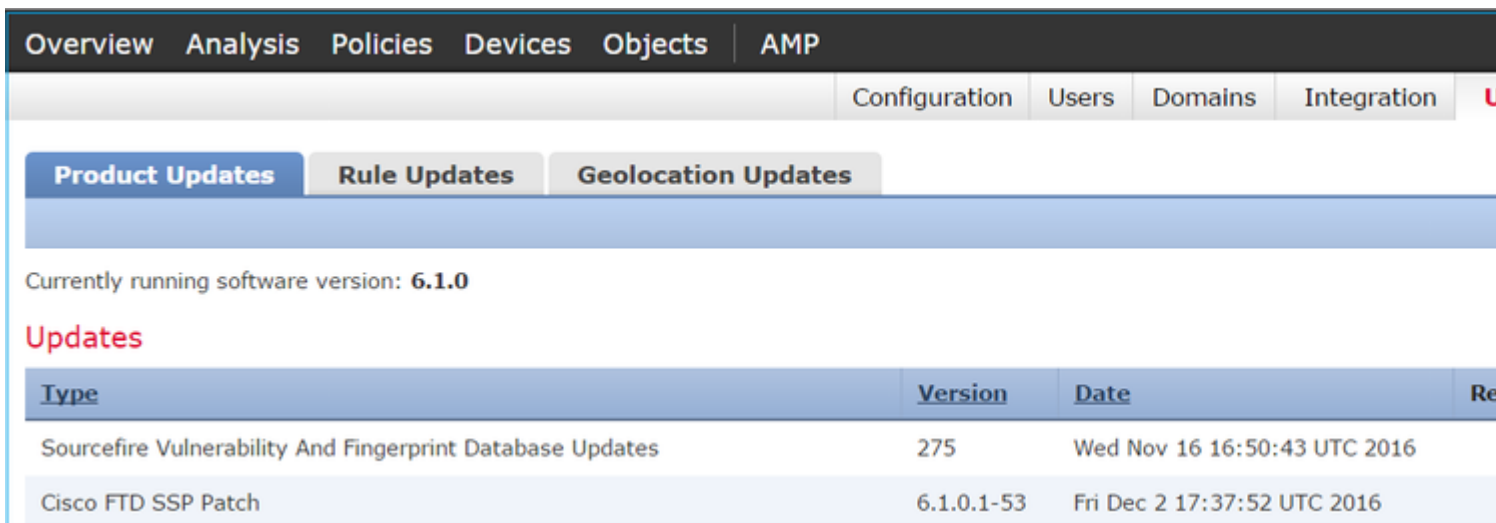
Overview Analysis Policies Devices Objects AMP

Configuration Users Domains Integration U

Product Updates Rule Updates Geolocation Updates

Currently running software version: **6.1.0**

Updates

| Type | Version | Date | Re |
|---|---|---|---|
| Sourcefire Vulnerability And Fingerprint Database Updates | 275 | Wed Nov 16 16:50:43 UTC 2016 | |
| Cisco FTD SSP Patch | 6.1.0.1-53 | Fri Dec 2 17:37:52 UTC 2016 | |